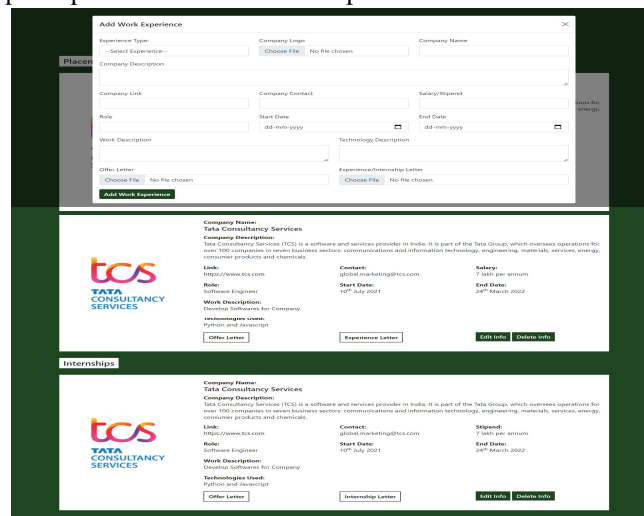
Add Work Experience

×

Experience Type

--Select Experience--

Company Logo

Choose File No file chosen

Company Name

Company Description

Company Link

Company Contact

Salary/Stipend

Role

Start Date

dd-mm-yyyy

End Date

dd-mm-yyyy

Work Description

Technology Description

Offer Letter

Choose File No file chosen

Experience/Internship Letter

Choose File No file chosen

Add Work Experience

Placen

ions for energy,

tcs TATA CONSULTANCY SERVICES

Company Name:
Tata Consultancy Services

Company Description:
Tata Consultancy Services (TCS) is a software and services provider in India. It is part of the Tata Group, which oversees operations for over 100 companies in seven business sectors: communications and information technology, engineering, materials, services, energy, consumer products and chemicals.

Link:
https://www.tcs.com

Contact:
global.marketing@tcs.com

Salary:
7 lakh per annum

Role:
Software Engineer

Start Date:
10$^{th}$ July 2021

End Date:
24$^{th}$ March 2022

Work Description:
Develop Softwares for Company

Technologies Used:
Python and Javascript

Offer Letter

Experience Letter

Edit Info

Delete Info

Internships

tcs TATA CONSULTANCY SERVICES

Company Name:
Tata Consultancy Services

Company Description:
Tata Consultancy Services (TCS) is a software and services provider in India. It is part of the Tata Group, which oversees operations for over 100 companies in seven business sectors: communications and information technology, engineering, materials, services, energy, consumer products and chemicals.

Link:
https://www.tcs.com

Contact:
global.marketing@tcs.com

Stipend:
7 lakh per annum

Role:
Software Engineer

Start Date:
10$^{th}$ July 2021

End Date:
24$^{th}$ March 2022

Work Description:
Develop Softwares for Company

Technologies Used:
Python and Javascript

Offer Letter

Internship Letter

Edit Info

Delete Info